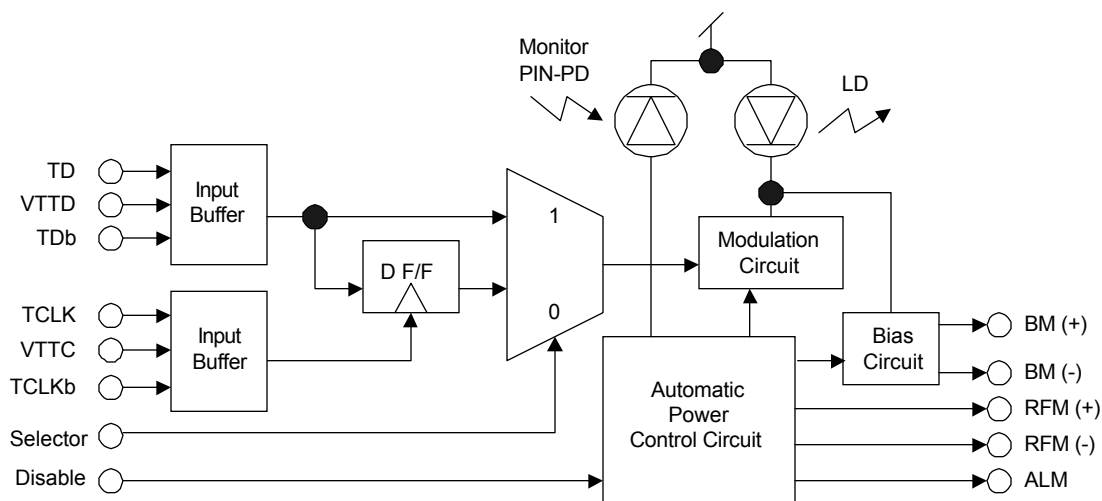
Monitor PIN-PD

LD

TD
VTTD
TDb

Input Buffer

1

D F/F

0

Modulation Circuit

TCLK
VTTC
TCLKb

Input Buffer

Bias Circuit

BM (+)
BM (-)

Automatic Power Control Circuit

RFM (+)
RFM (-)
ALM

Selector

Disable